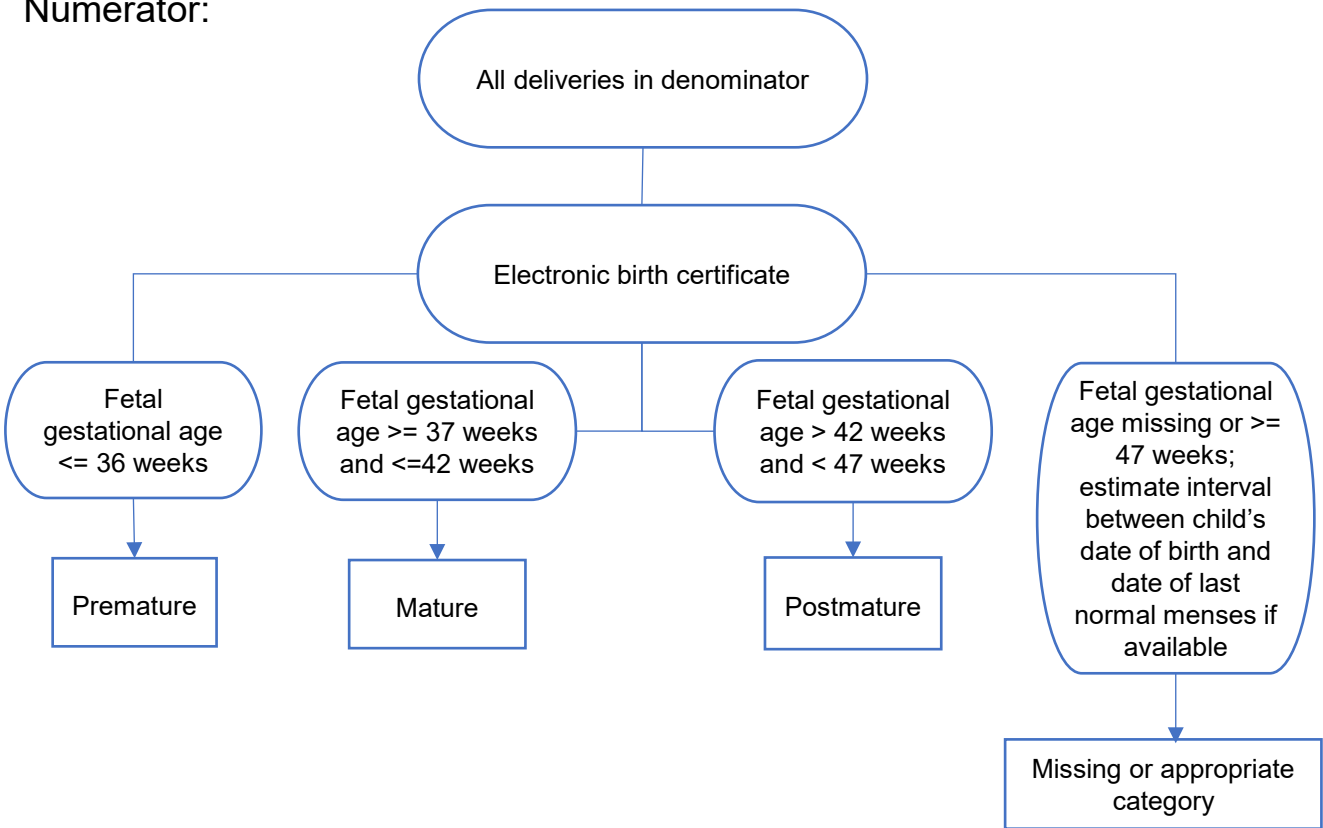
Numerator:

All deliveries in denominator

Electronic birth certificate

Fetal gestational age <= 36 weeks

Premature

Fetal gestational age >= 37 weeks and <=42 weeks

Mature

Fetal gestational age > 42 weeks and < 47 weeks

Postmature

Fetal gestational age missing or >= 47 weeks; estimate interval between child's date of birth and date of last normal menses if available

Missing or appropriate category